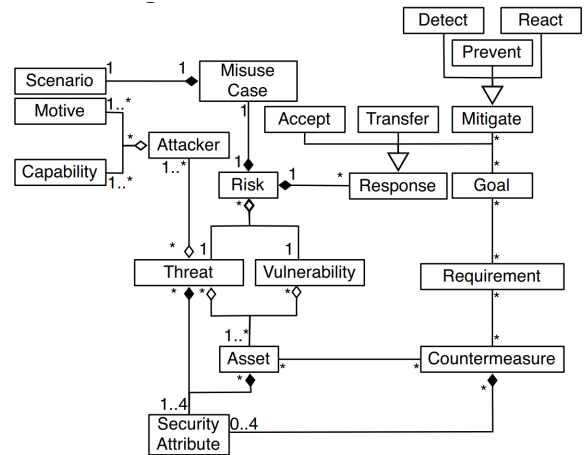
Detect
React
Prevent
Scenario
1
1
Misuse Case
Motive
1..*
*
Attacker
Accept
Transfer
Mitigate
Capability
1..*
1..*
1
1
*
Risk
1
*
Response
Goal
*
*
1
1
*
Threat
Vulnerability
Requirement
*
*
*
*
*
1..*
Asset
*
*
Countermeasure
*
*
1..4
Security Attribute
0..4